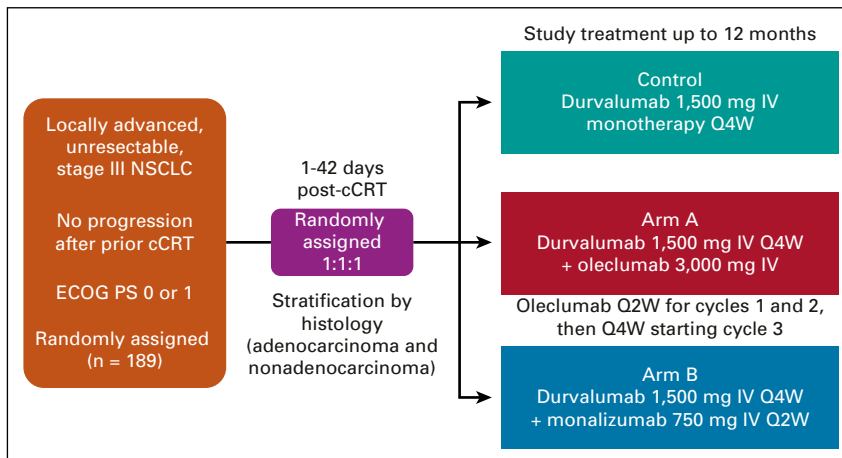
Locally advanced, unresectable, stage III NSCLC

No progression after prior cCRT

ECOG PS 0 or 1

Randomly assigned (n = 189)

1-42 days post-cCRT

Randomly assigned 1:1:1

Stratification by histology (adenocarcinoma and nonadenocarcinoma)

Study treatment up to 12 months

Control
Durvalumab 1,500 mg IV monotherapy Q4W

Arm A
Durvalumab 1,500 mg IV Q4W + oleclumab 3,000 mg IV

Oleclumab Q2W for cycles 1 and 2, then Q4W starting cycle 3

Arm B
Durvalumab 1,500 mg IV Q4W + monalizumab 750 mg IV Q2W